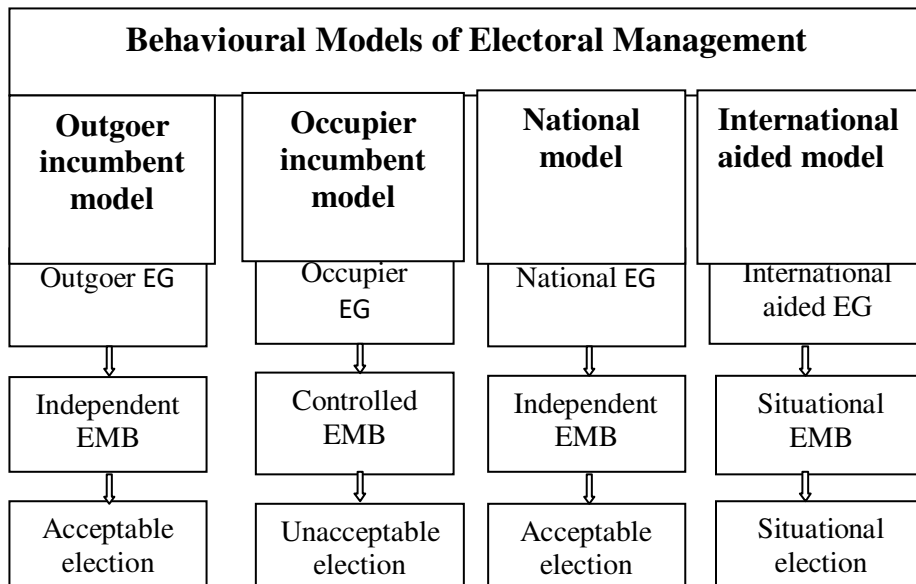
Behavioural Models of Electoral Management

Outgoer incumbent model

Outgoer EG

Independent EMB

Acceptable election

Occupier incumbent model

Occupier EG

Controlled EMB

Unacceptable election

National model

National EG

Independent EMB

Acceptable election

International aided model

International aided EG

Situational EMB

Situational election